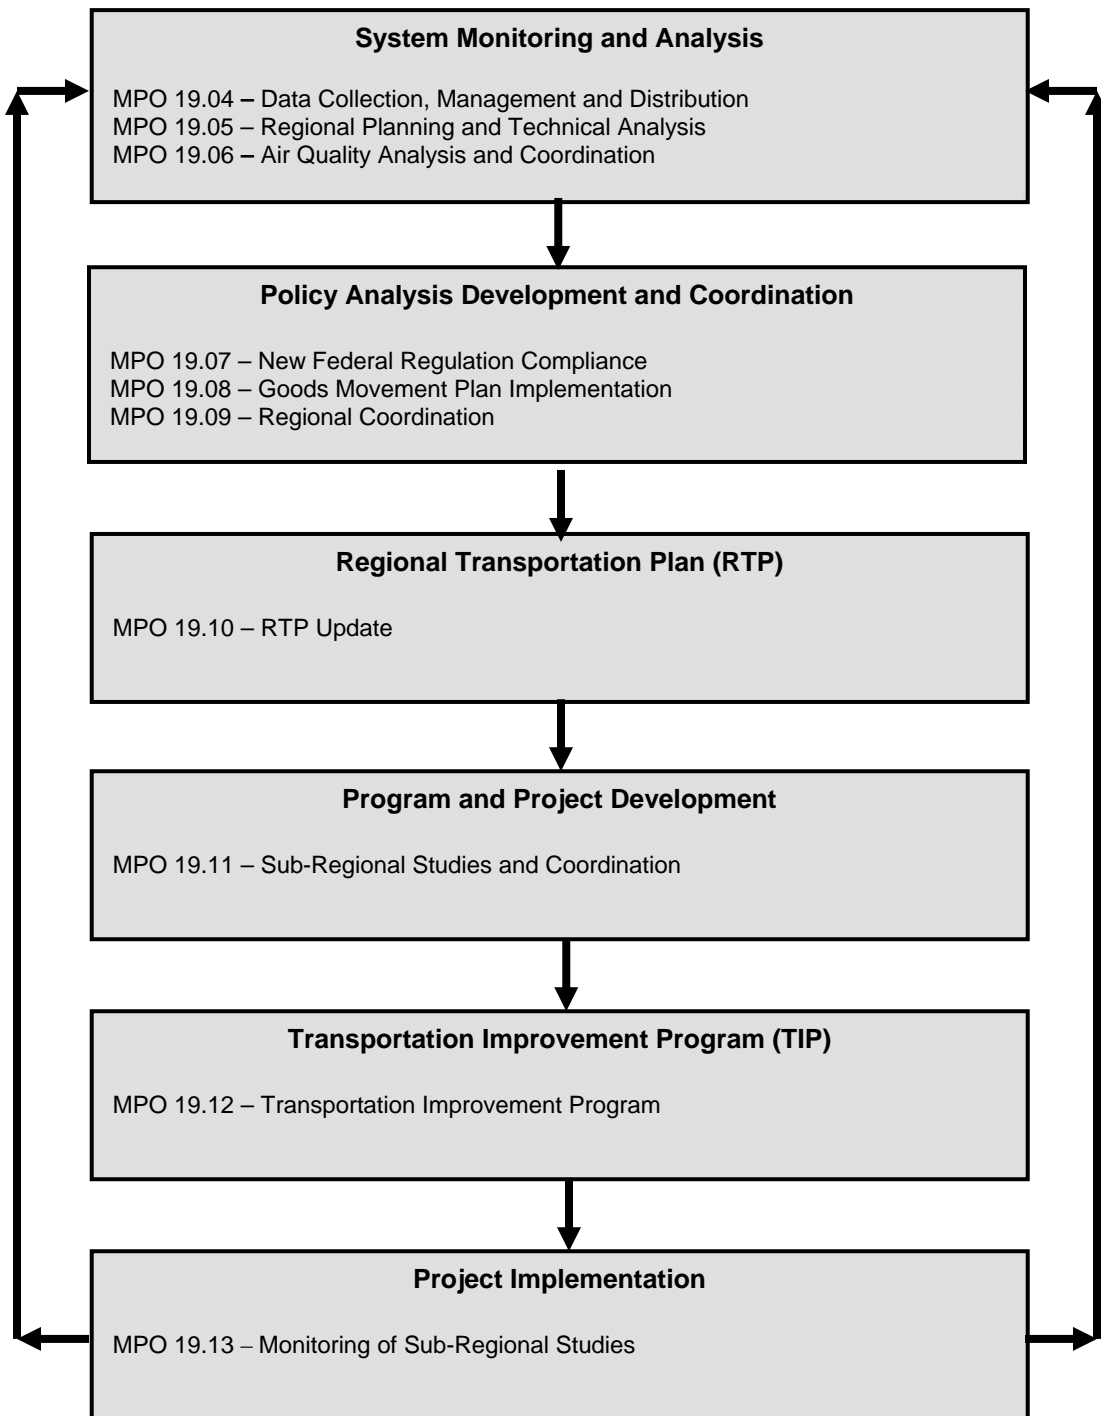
**System Monitoring and Analysis**

MPO 19.04 – Data Collection, Management and Distribution
MPO 19.05 – Regional Planning and Technical Analysis
MPO 19.06 – Air Quality Analysis and Coordination

**Policy Analysis Development and Coordination**

MPO 19.07 – New Federal Regulation Compliance
MPO 19.08 – Goods Movement Plan Implementation
MPO 19.09 – Regional Coordination

**Regional Transportation Plan (RTP)**

MPO 19.10 – RTP Update

**Program and Project Development**

MPO 19.11 – Sub-Regional Studies and Coordination

**Transportation Improvement Program (TIP)**

MPO 19.12 – Transportation Improvement Program

**Project Implementation**

MPO 19.13 – Monitoring of Sub-Regional Studies